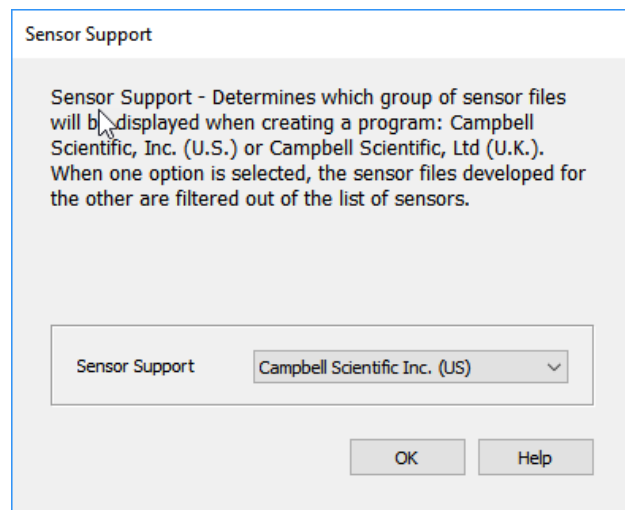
Sensor Support

Sensor Support - Determines which group of sensor files will b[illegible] displayed when creating a program: Campbell Scientific, Inc. (U.S.) or Campbell Scientific, Ltd (U.K.). When one option is selected, the sensor files developed for the other are filtered out of the list of sensors.

Sensor Support

Campbell Scientific Inc. (US)

OK

Help